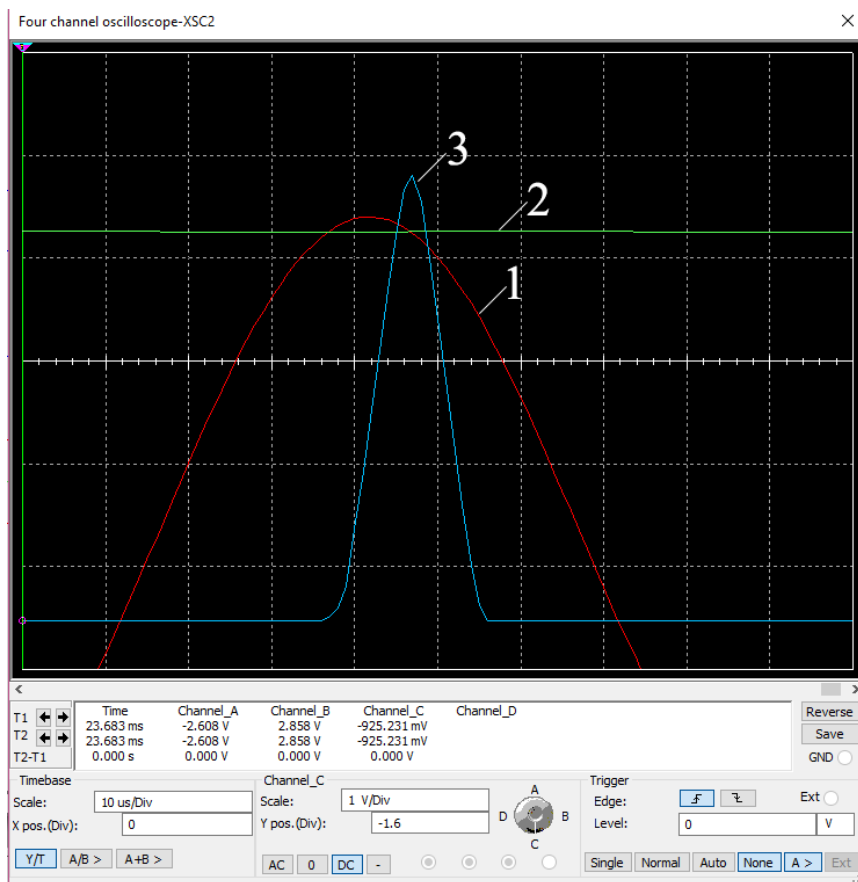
Four channel oscilloscope-XSC2

3
2
1

| | Time | Channel_A | Channel_B | Channel_C | Channel_D |
|---|---|---|---|---|---|
| T1 | 23.683 ms | -2.608 V | 2.858 V | -925.231 mV | |
| T2 | 23.683 ms | -2.608 V | 2.858 V | -925.231 mV | |
| T2-T1 | 0.000 s | 0.000 V | 0.000 V | 0.000 V | |

Reverse
Save
GND

Timebase
Scale: 10 us/Div
X pos.(Div): 0
Y/T A/B > A+B >

Channel_C
Scale: 1 V/Div
Y pos.(Div): -1.6
AC 0 DC -

A
B
C
D

Trigger
Edge:
Ext
Level: 0 V
Single Normal Auto None A > Ext